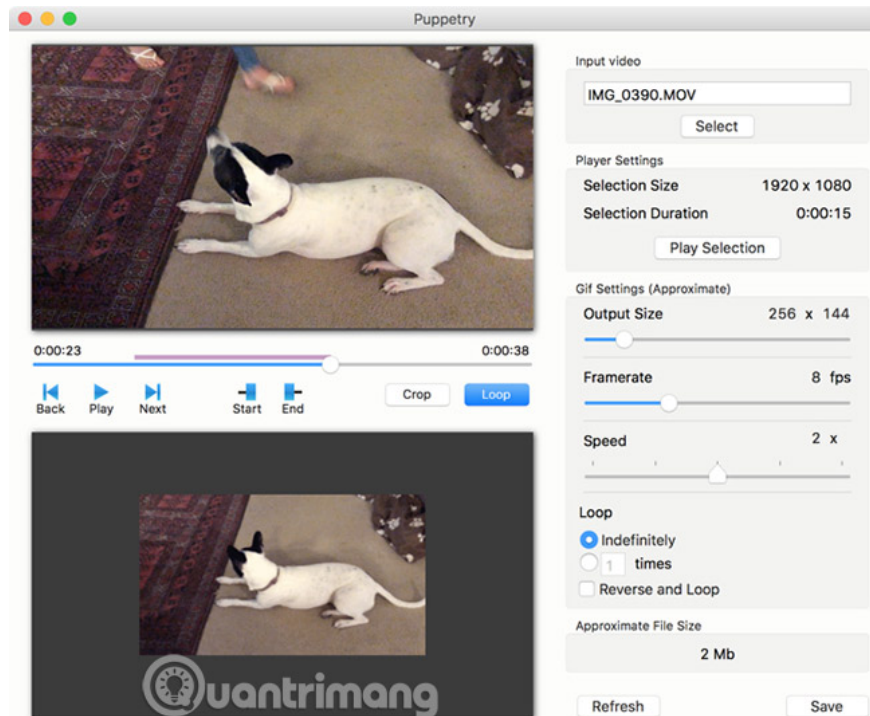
Puppetry

0:00:23
0:00:38
Back
Play
Next
Start
End
Crop
Loop

Input video
IMG_0390.MOV
Select

Player Settings
Selection Size 1920 x 1080
Selection Duration 0:00:15
Play Selection

Gif Settings (Approximate)
Output Size 256 x 144
Framerate 8 fps
Speed 2 x

Loop
Indefinitely
1 times
Reverse and Loop

Approximate File Size
2 Mb

Refresh
Save

uantrimang